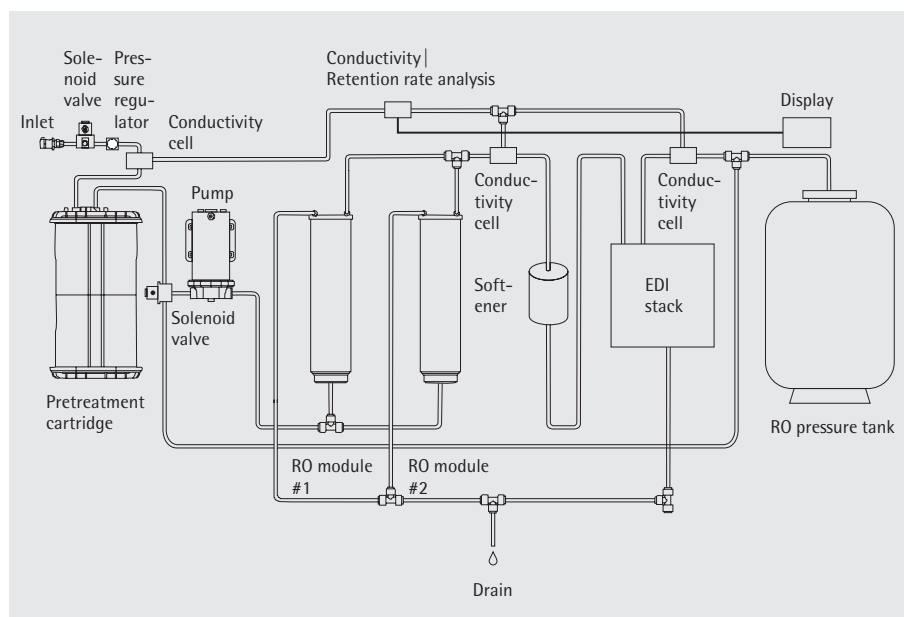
Solenoid valve

Pressure regulator

Inlet

Conductivity cell

Conductivity | Retention rate analysis

Display

Pump

Conductivity cell

Conductivity cell

Softener

EDI stack

Solenoid valve

Pretreatment cartridge

RO module #1

RO module #2

RO pressure tank

Drain